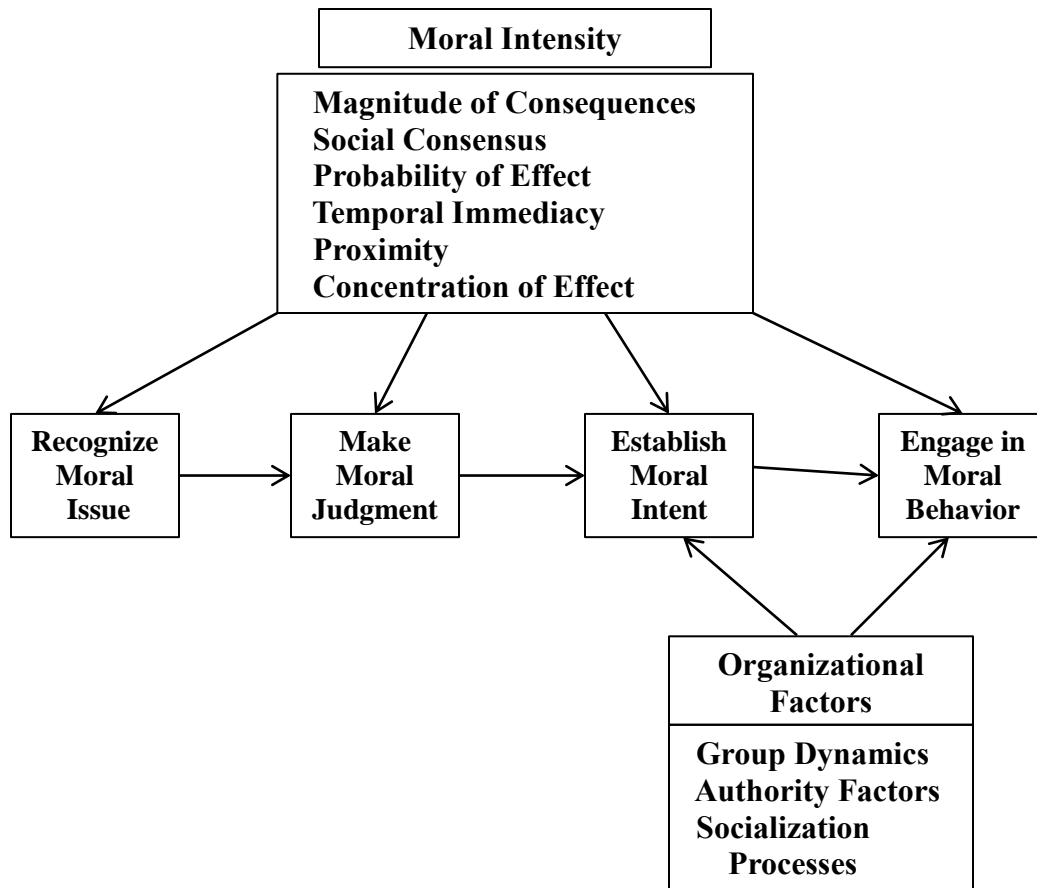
Moral Intensity

Magnitude of Consequences
Social Consensus
Probability of Effect
Temporal Immediacy
Proximity
Concentration of Effect

Recognize Moral Issue

Make Moral Judgment

Establish Moral Intent

Engage in Moral Behavior

Organizational Factors

Group Dynamics
Authority Factors
Socialization Processes